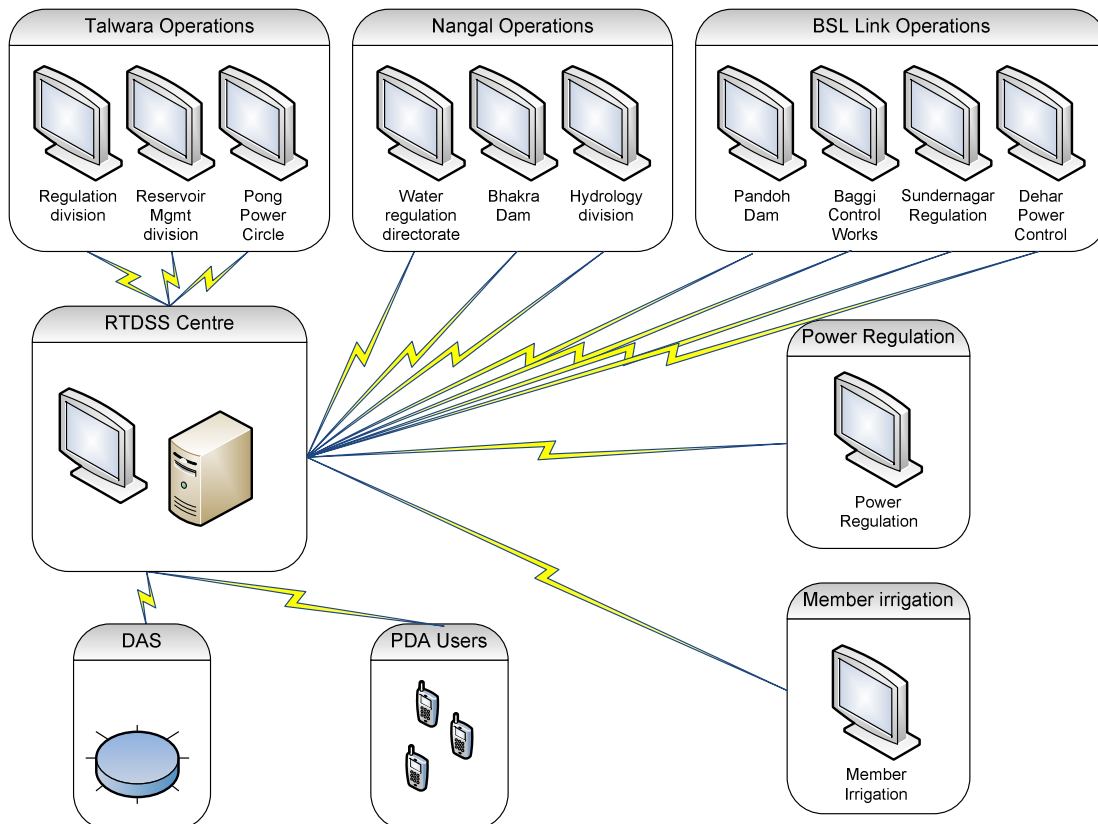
Talwara Operations

Regulation division

Reservoir Mgmt division

Pong Power Circle

Nangal Operations

Water regulation directorate

Bhakra Dam

Hydrology division

BSL Link Operations

Pandoh Dam

Baggi Control Works

Sundernagar Regulation

Dehar Power Control

RTDSS Centre

Power Regulation

Power Regulation

DAS

PDA Users

Member irrigation

Member Irrigation